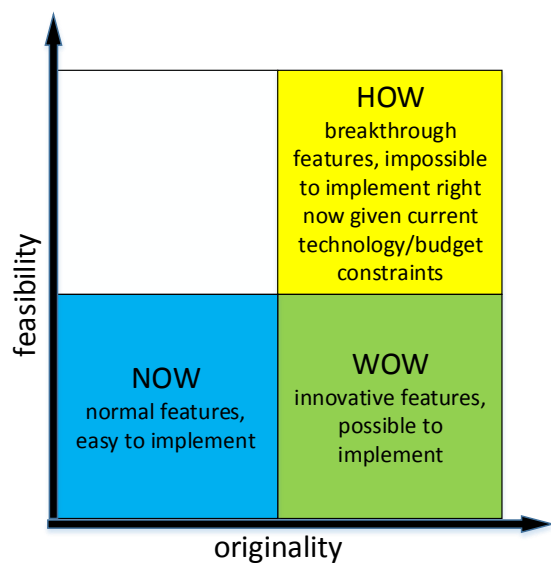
HOW
breakthrough features, impossible to implement right now given current technology/budget constraints

feasibility

NOW
normal features, easy to implement

WOW
innovative features, possible to implement

originality